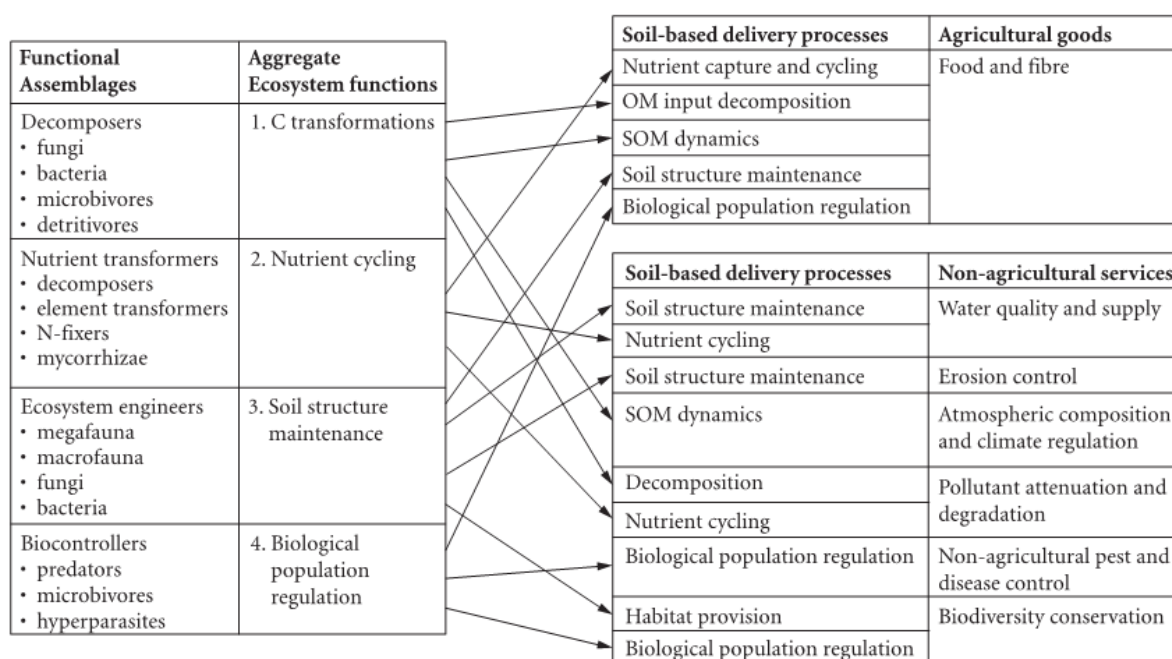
| Functional Assemblages | Aggregate Ecosystem functions |
|---|---|
| Decomposers • fungi • bacteria • microbivores • detritivores | 1. C transformations |
| Nutrient transformers • decomposers • element transformers • N-fixers • mycorrhizae | 2. Nutrient cycling |
| Ecosystem engineers • megafauna • macrofauna • fungi • bacteria | 3. Soil structure maintenance |
| Biocontrollers • predators • microbivores • hyperparasites | 4. Biological population regulation |

| Soil-based delivery processes | Agricultural goods |
|---|---|
| Nutrient capture and cycling | Food and fibre |
| OM input decomposition | |
| SOM dynamics | |
| Soil structure maintenance | |
| Biological population regulation | |

| Soil-based delivery processes | Non-agricultural services |
|---|---|
| Soil structure maintenance | Water quality and supply |
| Nutrient cycling | |
| Soil structure maintenance | Erosion control |
| SOM dynamics | Atmospheric composition and climate regulation |
| Decomposition | Pollutant attenuation and degradation |
| Nutrient cycling | |
| Biological population regulation | Non-agricultural pest and disease control |
| Habitat provision | Biodiversity conservation |
| Biological population regulation | |